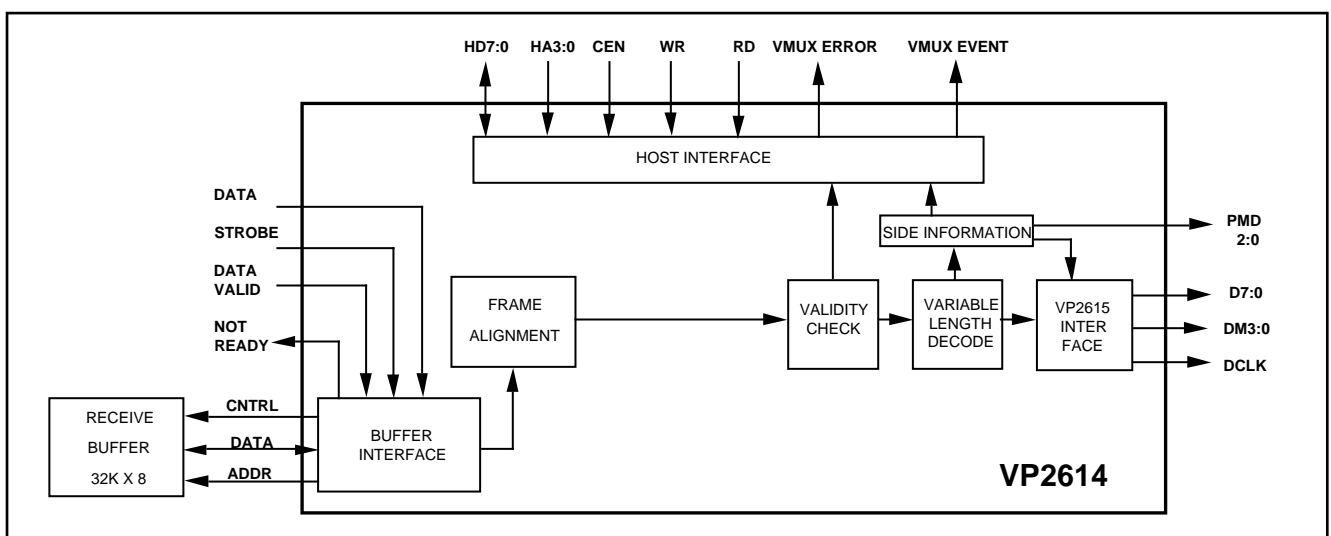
HD7:0
HA3:0
CEN
WR
RD
VMUX ERROR
VMUX EVENT

HOST INTERFACE

DATA
STROBE
DATA VALID
NOT READY

FRAME ALIGNMENT

SIDE INFORMATION

PMD 2:0

VALIDITY CHECK

VARIABLE LENGTH DECODE

VP2615 INTER FACE

D7:0
DM3:0
DCLK

RECEIVE BUFFER 32K X 8

CNTRL
DATA
ADDR

BUFFER INTERFACE

VP2614